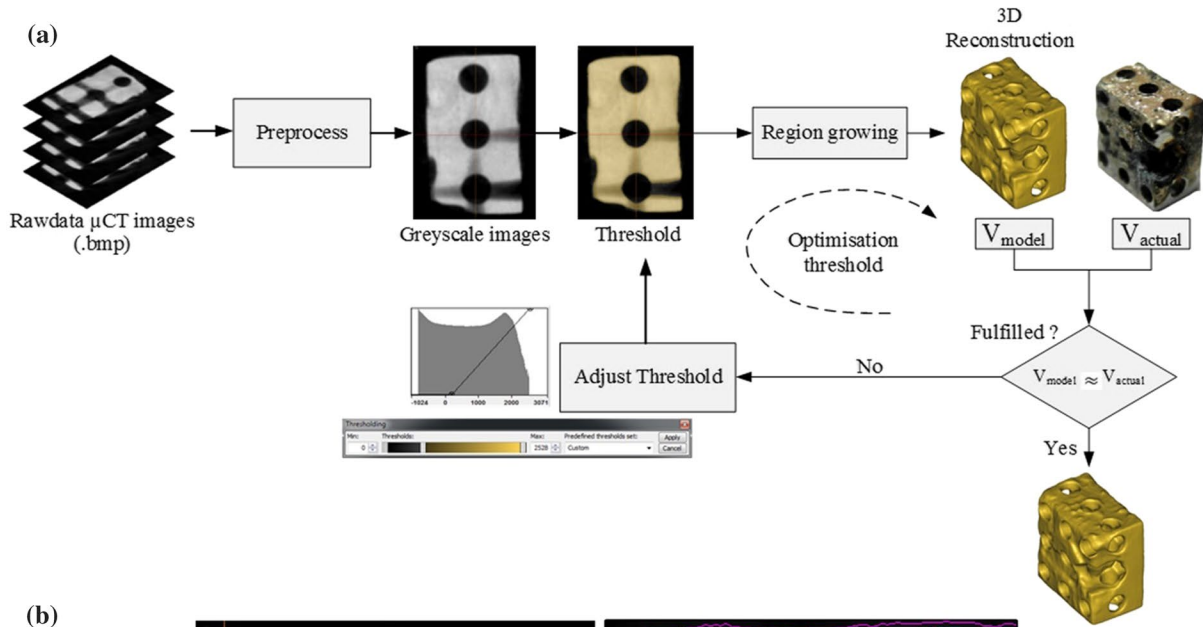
(a)

Rawdata µCT images (.bmp)

Preprocess

Greyscale images

Threshold

Region growing

3D Reconstruction

Optimisation threshold

$V_{model}$

$V_{actual}$

Fulfilled ?

$V_{model1} \approx V_{actual1}$

No

Yes

Adjust Threshold

-1024 0 1000 2000 3071

Thresholding

Min: Thresholds: Max: Predefined thresholds set:

0 2528 Custom

Apply

Cancel

(b)